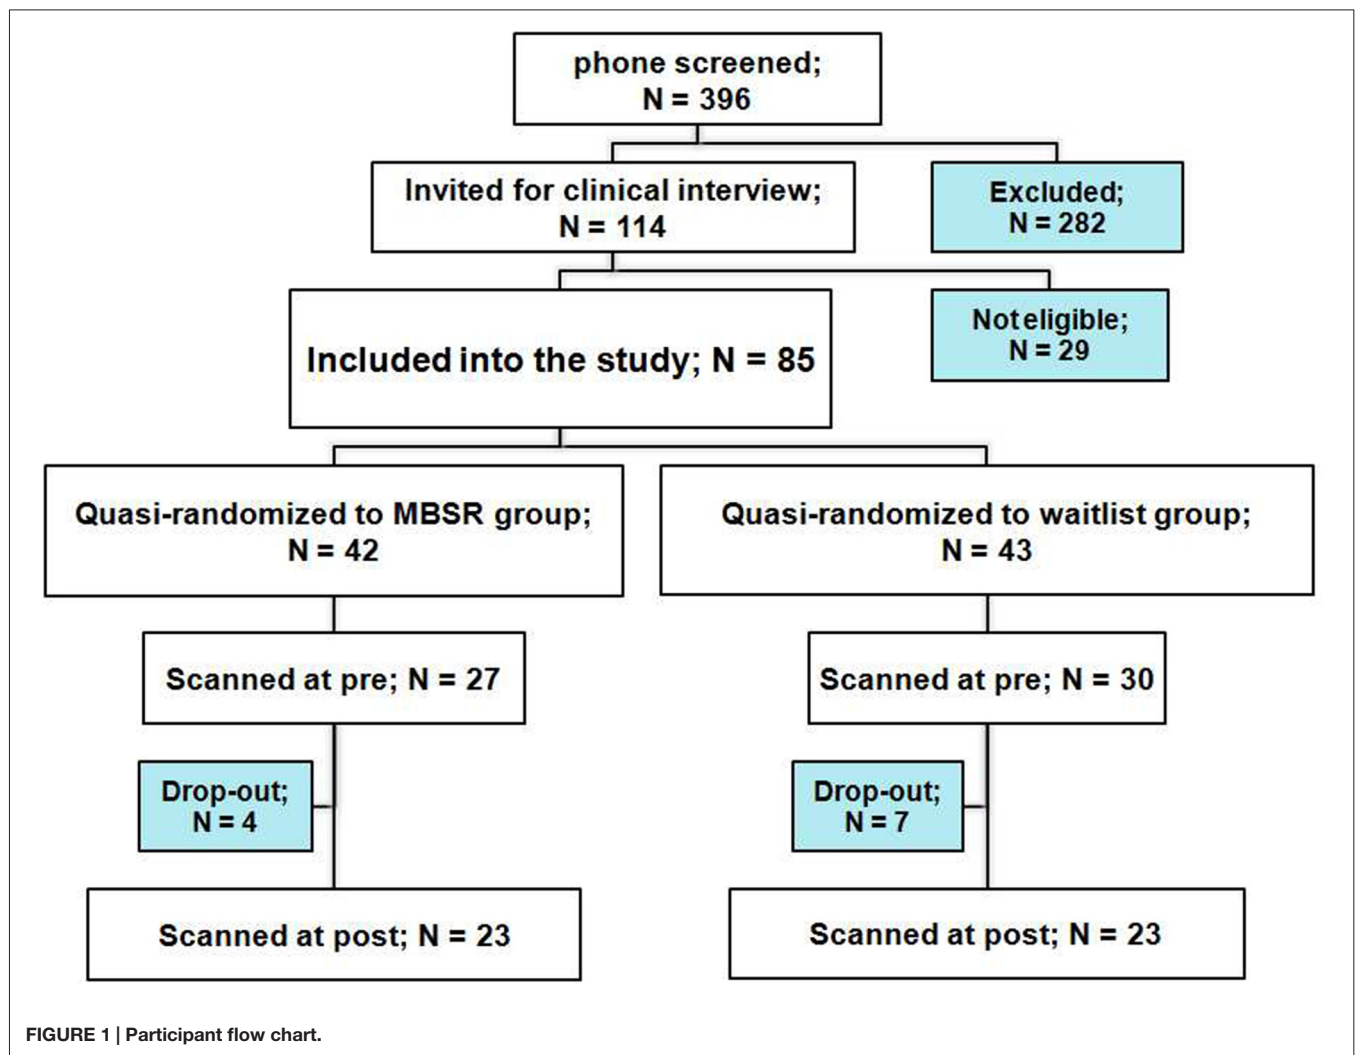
phone screened;
N = 396

Invited for clinical interview;
N = 114

Excluded;
N = 282

Included into the study; N = 85

Not eligible;
N = 29

Quasi-randomized to MBSR group;
N = 42

Quasi-randomized to waitlist group;
N = 43

Scanned at pre; N = 27

Scanned at pre; N = 30

Drop-out;
N = 4

Drop-out;
N = 7

Scanned at post; N = 23

Scanned at post; N = 23

FIGURE 1 | Participant flow chart.